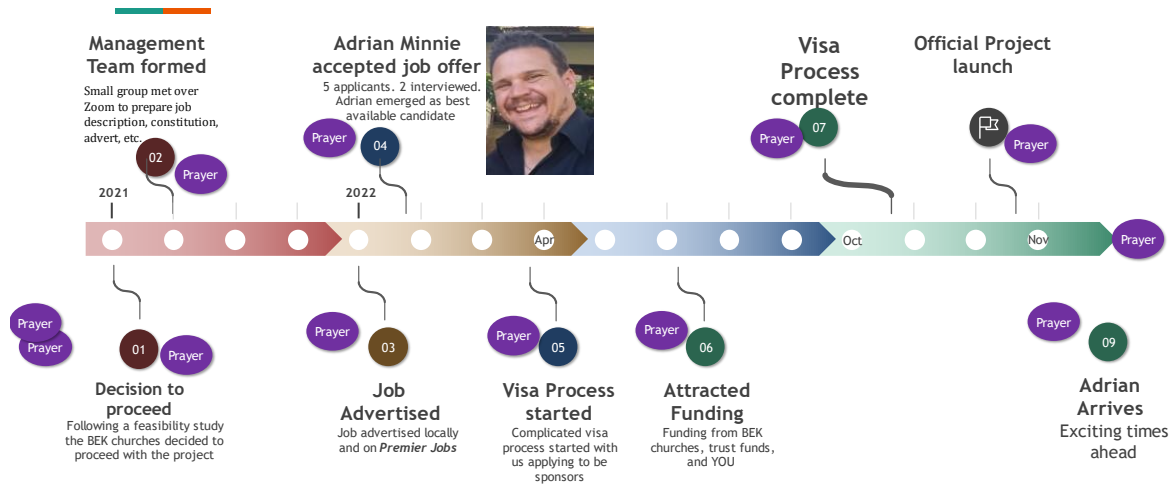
Management Team formed
Small group met over Zoom to prepare job description, constitution, advert, etc.

02
Prayer

Adrian Minnie accepted job offer
5 applicants. 2 interviewed. Adrian emerged as best available candidate

Prayer
04

Visa Process complete
Prayer
07

Official Project launch
Prayer

2021
2022
Apr
Oct
Nov
Prayer

Prayer
Prayer
01
Prayer
Decision to proceed
Following a feasibility study the BEK churches decided to proceed with the project

Prayer
03
Job Advertised
Job advertised locally and on *Premier Jobs*

Prayer
05
Visa Process started
Complicated visa process started with us applying to be sponsors

Prayer
06
Attracted Funding
Funding from BEK churches, trust funds, and YOU

Prayer
09
Adrian Arrives
Exciting times ahead